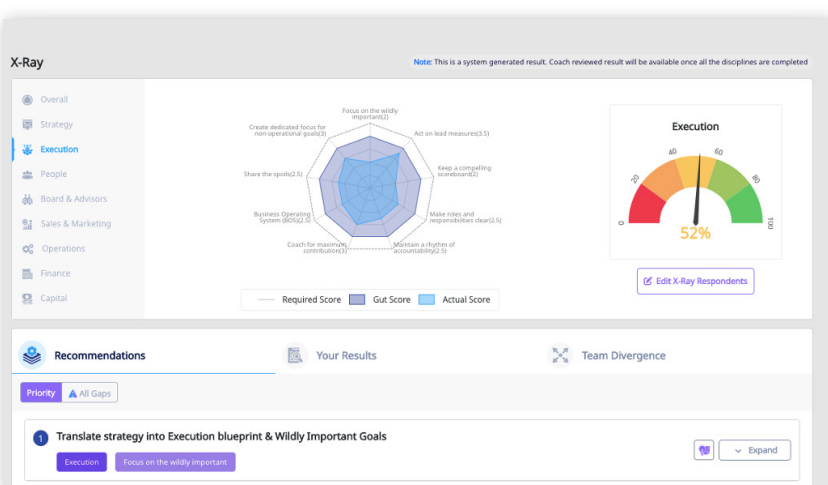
X-Ray

Note: This is a system generated result. Coach reviewed result will be available once all the disciplines are completed

Overall
Strategy
Execution
People
Board & Advisors
Sales & Marketing
Operations
Finance
Capital

Focus on the wildly important(2)
Act on lead measures(3.5)
Keep a compelling scoreboard(2)
Make roles and responsibilities clear(2.5)
Maintain a rhythm of accountability(2.5)
Coach for maximum contribution(3)
Business Operating System (BOS)(2.5)
Share the spoils(2.5)
Create dedicated focus for non-operational goals(3)

Required Score
Gut Score
Actual Score

Execution
0
20
40
60
80
100
52%

Edit X-Ray Respondents

Recommendations
Your Results
Team Divergence

Priority
All Gaps

1 Translate strategy into Execution blueprint & Wildly Important Goals
Execution
Focus on the wildly important
Expand